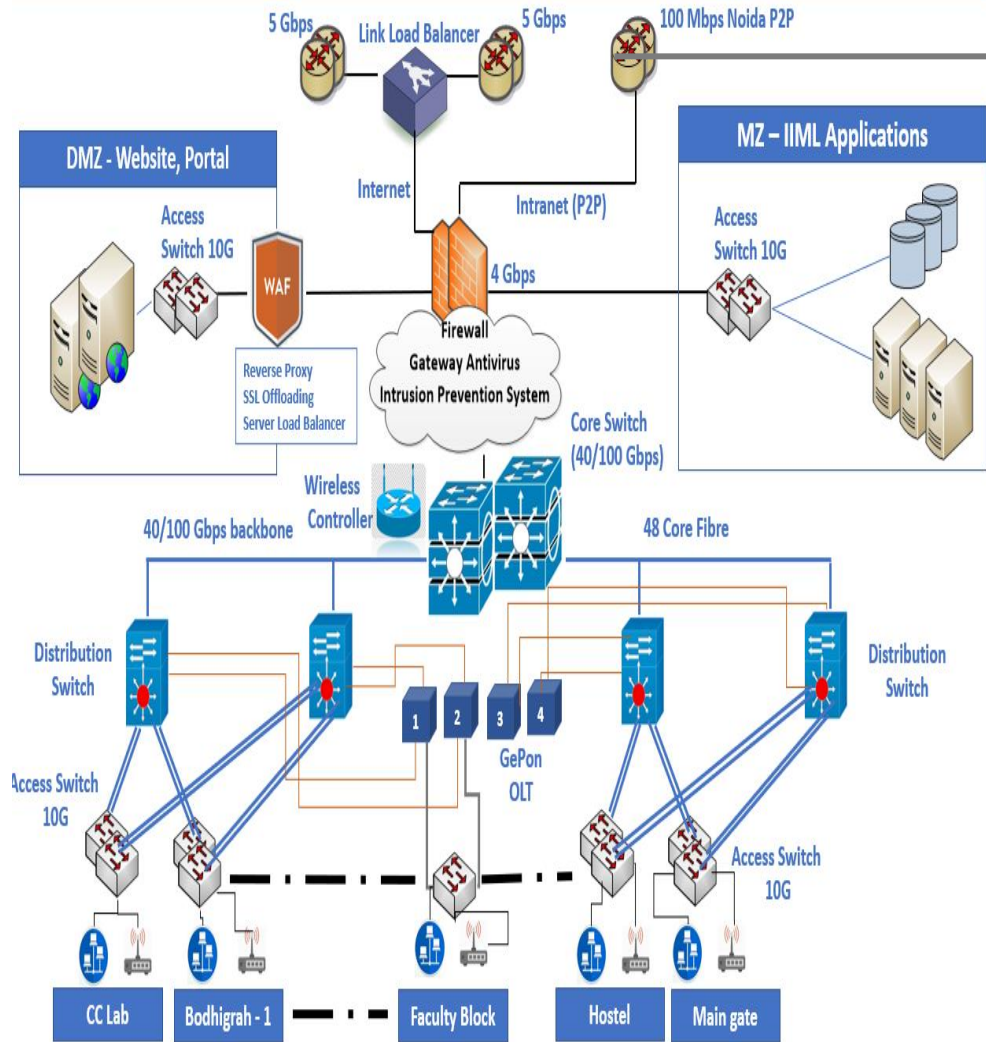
5 Gbps

Link Load Balancer

5 Gbps

100 Mbps Noida P2P

DMZ - Website, Portal

MZ – IIML Applications

Internet

Intranet (P2P)

Access Switch 10G

WAF

4 Gbps

Access Switch 10G

Firewall

Gateway Antivirus

Intrusion Prevention System

Reverse Proxy

SSL Offloading

Server Load Balancer

Core Switch (40/100 Gbps)

Wireless Controller

40/100 Gbps backbone

48 Core Fibre

Distribution Switch

Distribution Switch

1

2

3

4

GePon OLT

Access Switch 10G

Access Switch 10G

CC Lab

Bodhigrah - 1

Faculty Block

Hostel

Main gate